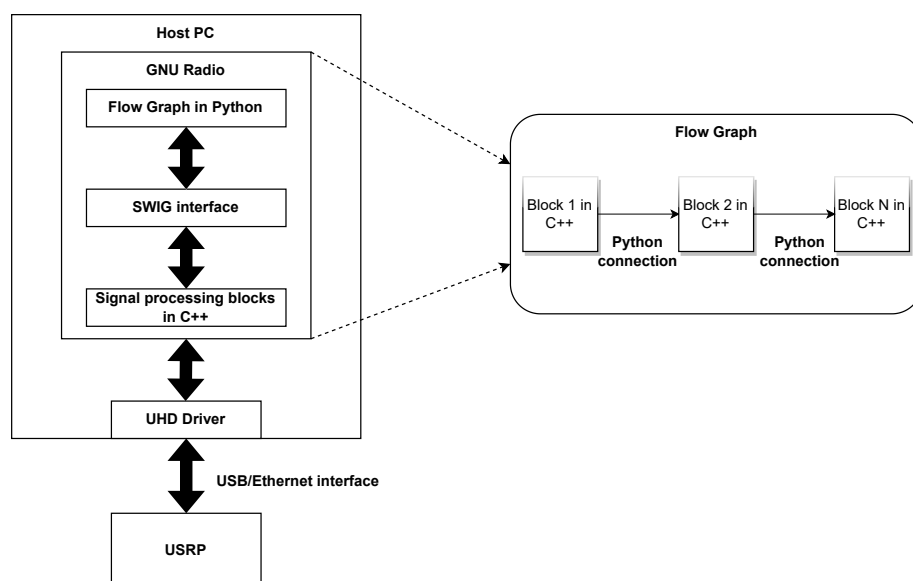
Host PC

GNU Radio

Flow Graph in Python

SWIG interface

Signal processing blocks in C++

UHD Driver

USB/Ethernet interface

USRP

Flow Graph

Block 1 in C++

Python connection

Block 2 in C++

Python connection

Block N in C++